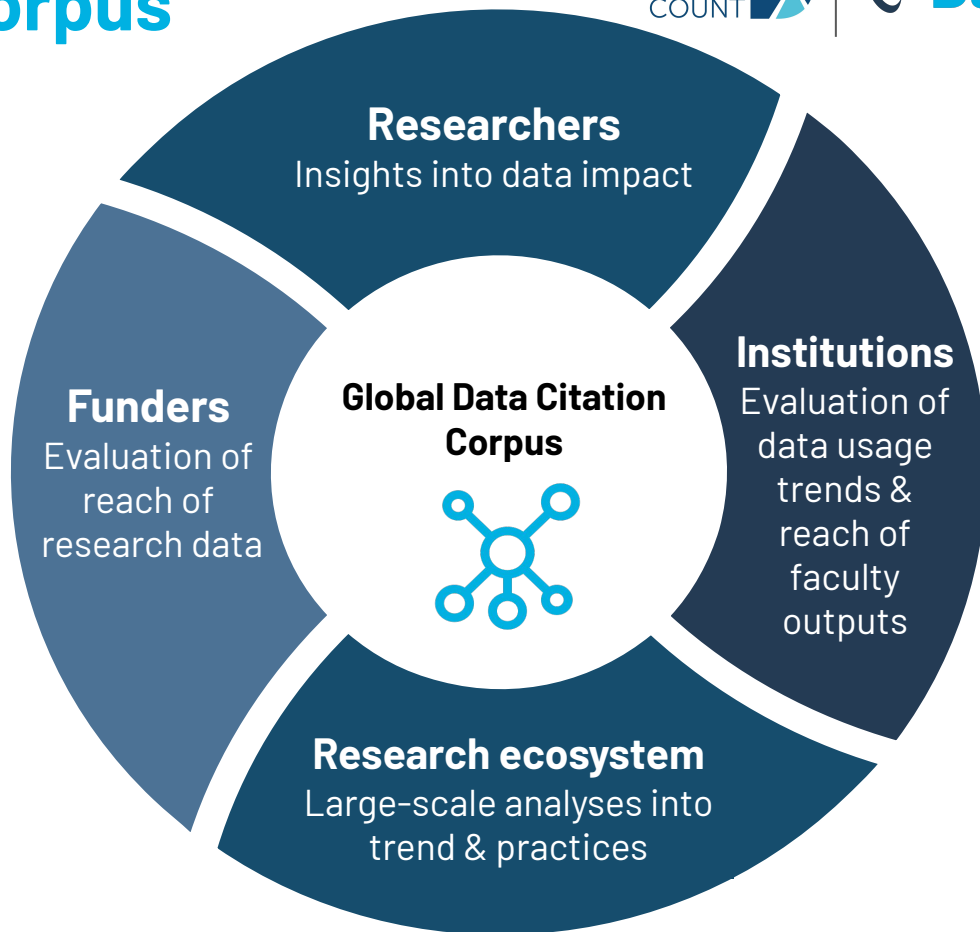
orpus

COUNT

Researchers
Insights into data impact

Funders
Evaluation of reach of research data

Global Data Citation Corpus

Institutions
Evaluation of data usage trends & reach of faculty outputs

Research ecosystem
Large-scale analyses into trend & practices